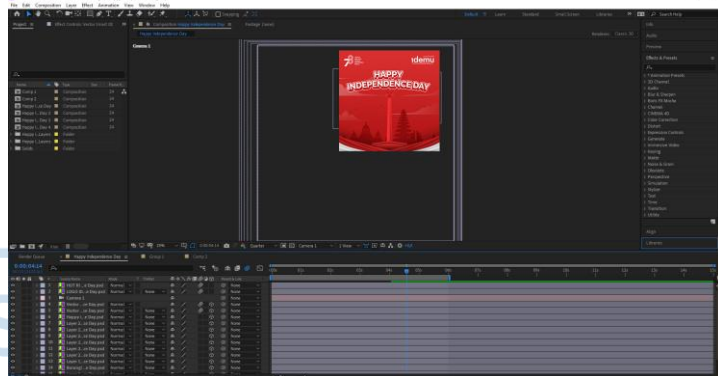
File Edit Composition Layer Effect Animation View Window Help

Project
Composition Happy Independence Day
Footage (none)
Happy Independence Day
Camera 1

Default Learn Standard Small Screen Libraries
Search Help

Info
Audio
Preview
Effects & Presets
Animation Presets
3D Channel
Audio
Blur & Sharpen
Boris FX Mocha
Channel
CINEMA 4D
Color Correction
Distort
Expression Controls
Generate
Immersive Video
Keying
Matte
Noise & Grain
Obsolete
Perspective
Simulation
Stylize
Text
Time
Transition
Utility
Align
Libraries

Comp 1
Comp 2
Happy I...ce Day 2
Happy I...ce Day 3
Happy I...ce Day 4
Happy I...Layers
Happy I...Layers
Solids

HAPPY INDEPENDENCE DAY
idemu

0:00:04:14
Happy Independence Day
Render Queue
Comp 1
Comp 2

Normal
None
Camera 1
Quarter
1 View
25%
0:00:04:14